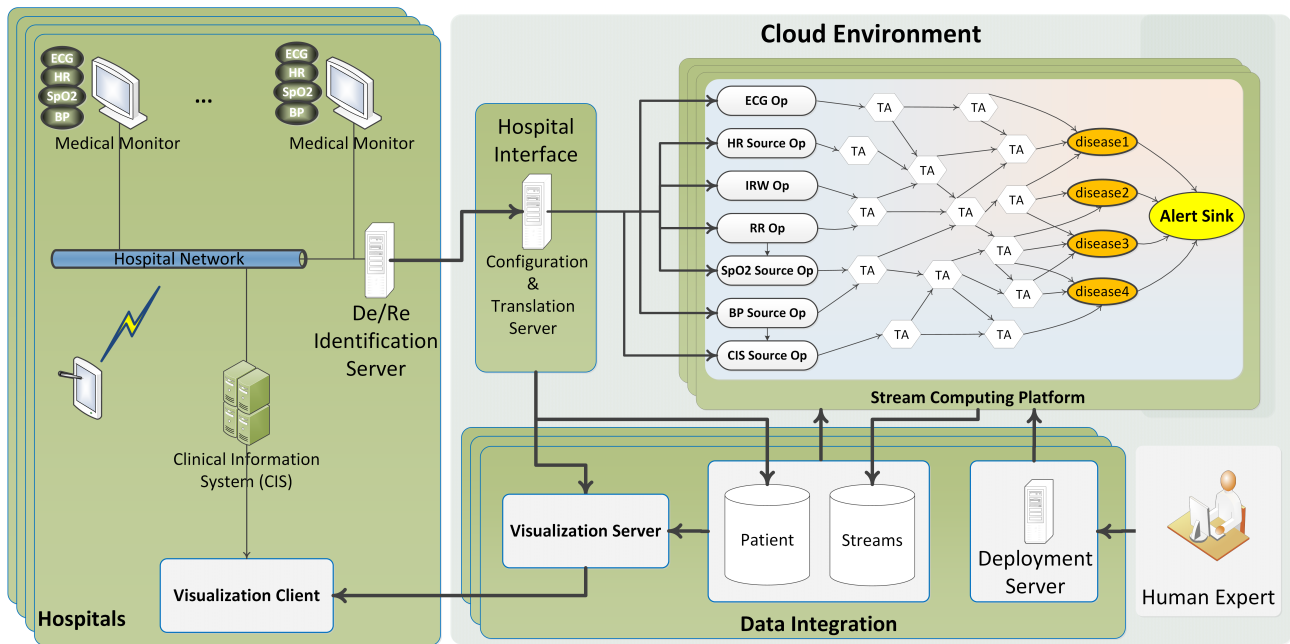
ECG
HR
SpO2
BP
Medical Monitor

...

ECG
HR
SpO2
BP
Medical Monitor

Hospital Network

De/Re Identification Server

Clinical Information System (CIS)

Visualization Client

Hospitals

Cloud Environment

Hospital Interface

Configuration & Translation Server

ECG Op
HR Source Op
IRW Op
RR Op
SpO2 Source Op
BP Source Op
CIS Source Op

TA
TA
TA
TA
TA
TA
TA
TA
TA
TA
TA
TA
TA
TA
TA
TA

disease1
disease2
disease3
disease4

Alert Sink

Stream Computing Platform

Visualization Server

Patient

Streams

Deployment Server

Data Integration

Human Expert